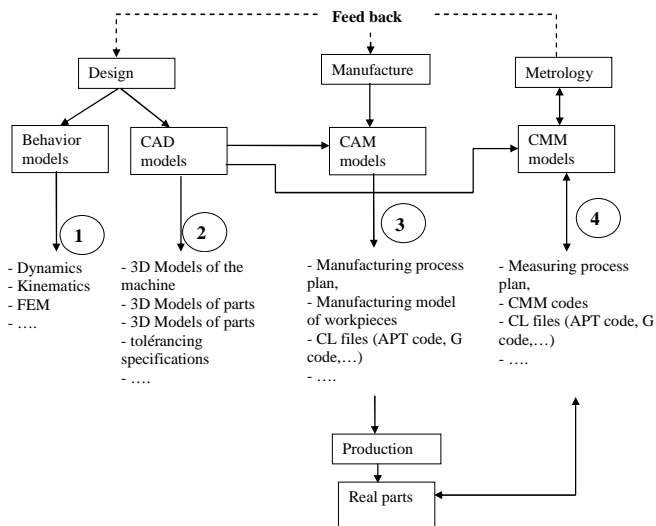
Feed back

Design

Manufacture

Metrology

Behavior models

CAD models

CAM models

CMM models

1

2

3

4

- Dynamics
- Kinematics
- FEM
- ….

- 3D Models of the machine
- 3D Models of parts
- 3D Models of parts
- tolérancing specifications
- ….

- Manufacturing process plan,
- Manufacturing model of workpieces
- CL files (APT code, G code,…)
- ….

- Measuring process plan,
- CMM codes
- CL files (APT code, G code,…)
- ….

Production

Real parts